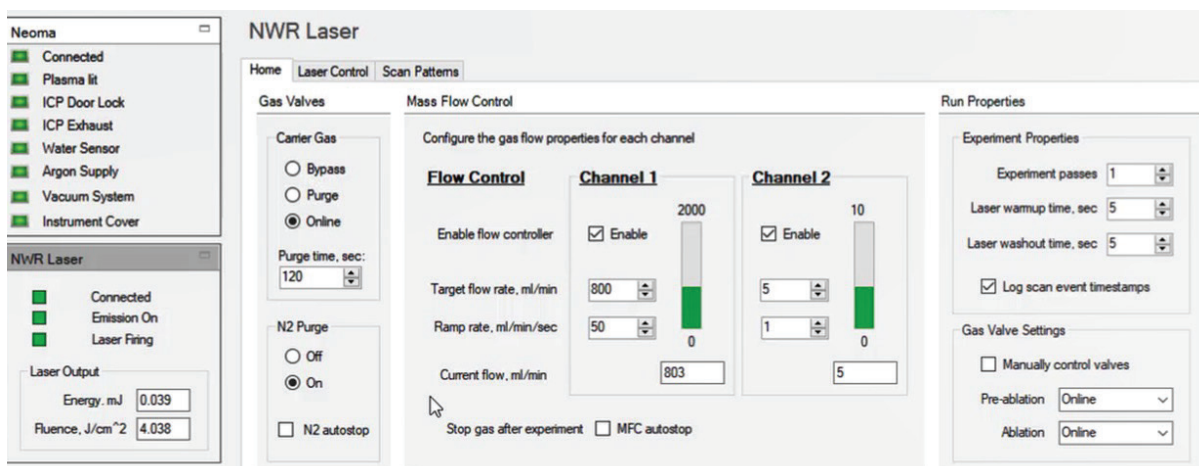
Neoma
Connected
Plasma lit
ICP Door Lock
ICP Exhaust
Water Sensor
Argon Supply
Vacuum System
Instrument Cover

NWR Laser
Connected
Emission On
Laser Firing

Laser Output
Energy. mJ 0.039
Fluence, J/cm^2 4.038

NWR Laser

Home | Laser Control | Scan Patterns

Gas Valves

Carrier Gas
Bypass
Purge
Online

Purge time, sec:
120

N2 Purge
Off
On

N2 autostop

Mass Flow Control

Configure the gas flow properties for each channel

Flow Control

Enable flow controller

Target flow rate, ml/min

Ramp rate, ml/min/sec

Current flow, ml/min

Channel 1
Enable
800
50
2000
0
803

Channel 2
Enable
5
1
10
0
5

Stop gas after experiment MFC autostop

Run Properties

Experiment Properties
Experiment passes 1
Laser warmup time, sec 5
Laser washout time, sec 5
Log scan event timestamps

Gas Valve Settings
Manually control valves
Pre-ablation Online
Ablation Online